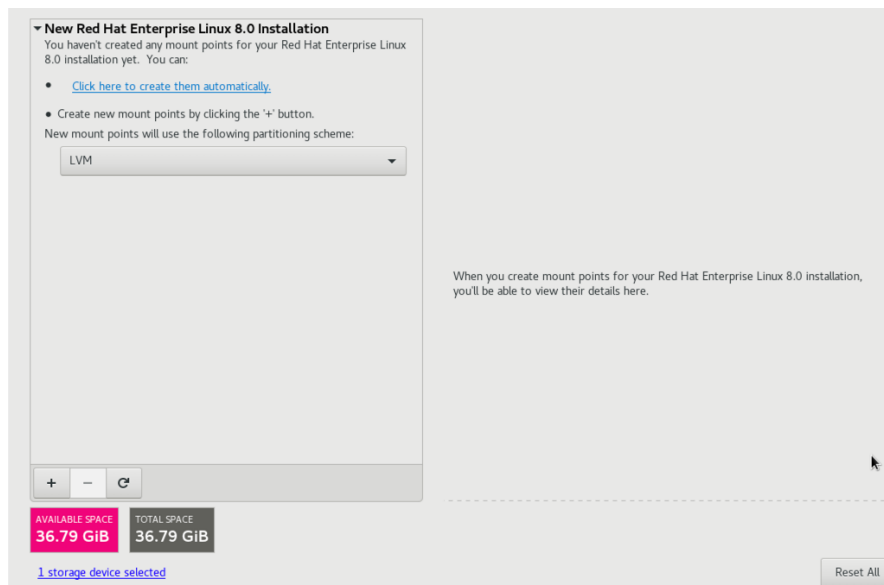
▾ New Red Hat Enterprise Linux 8.0 Installation

You haven't created any mount points for your Red Hat Enterprise Linux 8.0 installation yet. You can:

• Click here to create them automatically.

• Create new mount points by clicking the '+' button.

New mount points will use the following partitioning scheme:

LVM

When you create mount points for your Red Hat Enterprise Linux 8.0 installation, you'll be able to view their details here.

+ − ↻

AVAILABLE SPACE
36.79 GiB

TOTAL SPACE
36.79 GiB

1 storage device selected

Reset All